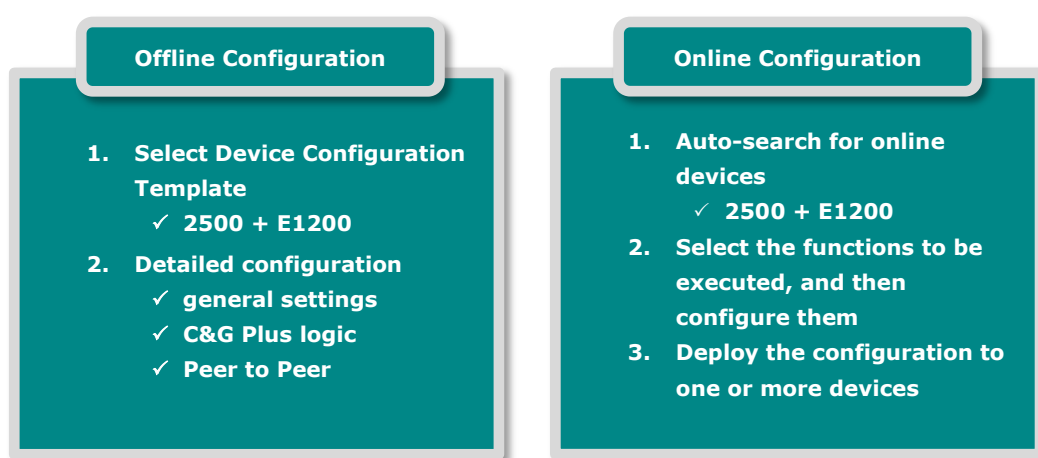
Offline Configuration

1. Select Device Configuration Template
✓ 2500 + E1200
2. Detailed configuration
✓ general settings
✓ C&G Plus logic
✓ Peer to Peer

Online Configuration

1. Auto-search for online devices
✓ 2500 + E1200
2. Select the functions to be executed, and then configure them
3. Deploy the configuration to one or more devices